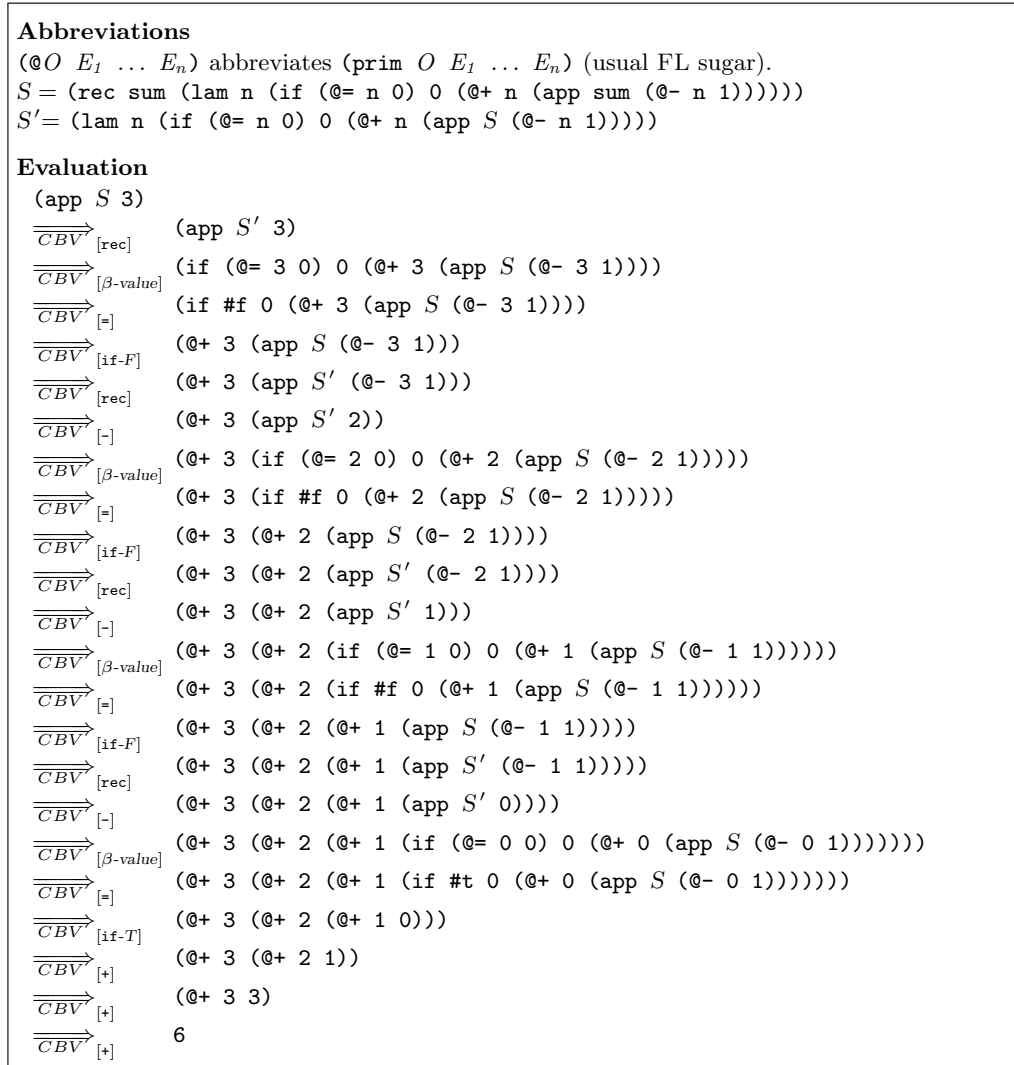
**Abbreviations**

(@$O$ $E_1$ ... $E_n$) abbreviates (prim $O$ $E_1$ ... $E_n$) (usual FL sugar).

$S=$ (rec sum (lam n (if (@= n 0) 0 (@+ n (app sum (@- n 1))))))

$S'=$ (lam n (if (@= n 0) 0 (@+ n (app $S$ (@- n 1)))))

**Evaluation**

(app $S$ 3)

$\overrightarrow{\overline{CBV}}_{[\text{rec}]}$ (app $S'$ 3)

$\overrightarrow{\overline{CBV}}_{[\beta\text{-value}]}$ (if (@= 3 0) 0 (@+ 3 (app $S$ (@- 3 1))))

$\overrightarrow{\overline{CBV}}_{[=]}$ (if #f 0 (@+ 3 (app $S$ (@- 3 1))))

$\overrightarrow{\overline{CBV}}_{[\text{if-}F]}$ (@+ 3 (app $S$ (@- 3 1)))

$\overrightarrow{\overline{CBV}}_{[\text{rec}]}$ (@+ 3 (app $S'$ (@- 3 1)))

$\overrightarrow{\overline{CBV}}_{[-]}$ (@+ 3 (app $S'$ 2))

$\overrightarrow{\overline{CBV}}_{[\beta\text{-value}]}$ (@+ 3 (if (@= 2 0) 0 (@+ 2 (app $S$ (@- 2 1)))))

$\overrightarrow{\overline{CBV}}_{[=]}$ (@+ 3 (if #f 0 (@+ 2 (app $S$ (@- 2 1)))))

$\overrightarrow{\overline{CBV}}_{[\text{if-}F]}$ (@+ 3 (@+ 2 (app $S$ (@- 2 1))))

$\overrightarrow{\overline{CBV}}_{[\text{rec}]}$ (@+ 3 (@+ 2 (app $S'$ (@- 2 1))))

$\overrightarrow{\overline{CBV}}_{[-]}$ (@+ 3 (@+ 2 (app $S'$ 1)))

$\overrightarrow{\overline{CBV}}_{[\beta\text{-value}]}$ (@+ 3 (@+ 2 (if (@= 1 0) 0 (@+ 1 (app $S$ (@- 1 1))))))

$\overrightarrow{\overline{CBV}}_{[=]}$ (@+ 3 (@+ 2 (if #f 0 (@+ 1 (app $S$ (@- 1 1))))))

$\overrightarrow{\overline{CBV}}_{[\text{if-}F]}$ (@+ 3 (@+ 2 (@+ 1 (app $S$ (@- 1 1)))))

$\overrightarrow{\overline{CBV}}_{[\text{rec}]}$ (@+ 3 (@+ 2 (@+ 1 (app $S'$ (@- 1 1)))))

$\overrightarrow{\overline{CBV}}_{[-]}$ (@+ 3 (@+ 2 (@+ 1 (app $S'$ 0))))

$\overrightarrow{\overline{CBV}}_{[\beta\text{-value}]}$ (@+ 3 (@+ 2 (@+ 1 (if (@= 0 0) 0 (@+ 0 (app $S$ (@- 0 1)))))))

$\overrightarrow{\overline{CBV}}_{[=]}$ (@+ 3 (@+ 2 (@+ 1 (if #t 0 (@+ 0 (app $S$ (@- 0 1)))))))

$\overrightarrow{\overline{CBV}}_{[\text{if-}T]}$ (@+ 3 (@+ 2 (@+ 1 0)))

$\overrightarrow{\overline{CBV}}_{[+]}$ (@+ 3 (@+ 2 1))

$\overrightarrow{\overline{CBV}}_{[+]}$ (@+ 3 3)

$\overrightarrow{\overline{CBV}}_{[+]}$ 6